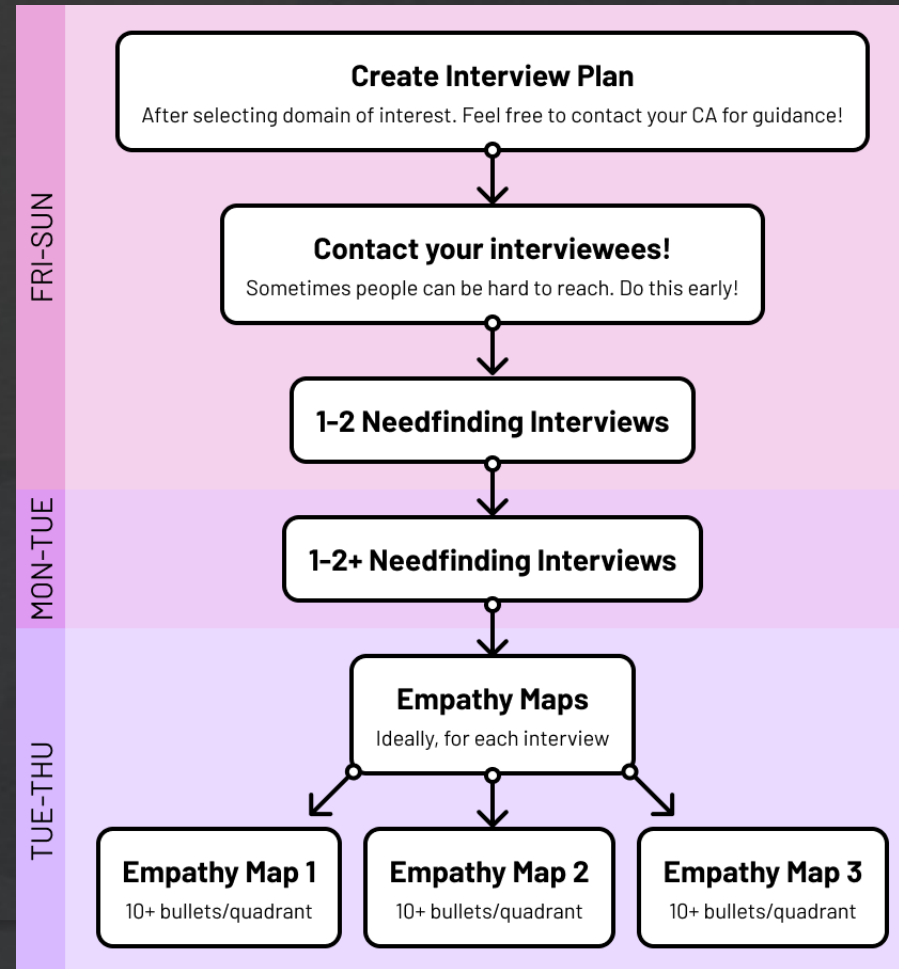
FRI-SUN

Create Interview Plan
After selecting domain of interest. Feel free to contact your CA for guidance!

Contact your interviewees!
Sometimes people can be hard to reach. Do this early!

1-2 Needfinding Interviews

MON-TUE

1-2+ Needfinding Interviews

TUE-THU

Empathy Maps
Ideally, for each interview

Empathy Map 1
10+ bullets/quadrant

Empathy Map 2
10+ bullets/quadrant

Empathy Map 3
10+ bullets/quadrant